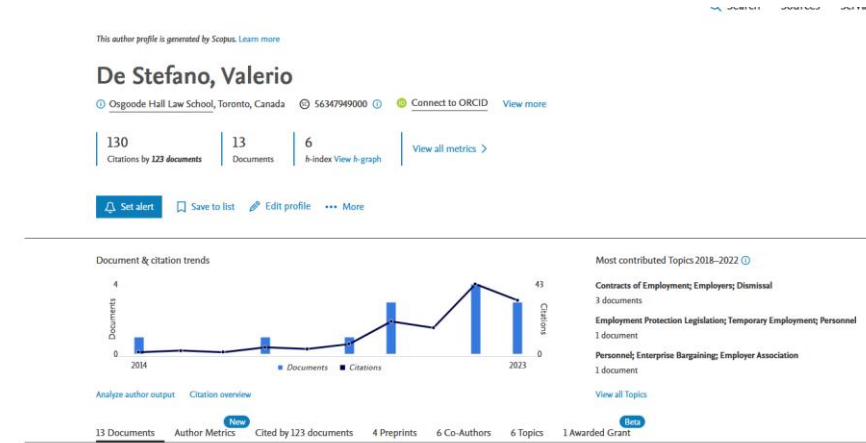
Search Sources Servi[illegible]

This author profile is generated by Scopus. Learn more

De Stefano, Valerio

Osgoode Hall Law School, Toronto, Canada 56347949000 Connect to ORCID View more

130
Citations by 123 documents

13
Documents

6
h-index View h-graph

View all metrics >

Set alert Save to list Edit profile ••• More

Document & citation trends

4
Documents
0
2014

43
Citations
0
2023

Documents Citations

Analyze author output Citation overview

Most contributed Topics 2018–2022

Contracts of Employment; Employers; Dismissal
3 documents

Employment Protection Legislation; Temporary Employment; Personnel
1 document

Personnel; Enterprise Bargaining; Employer Association
1 document

View all Topics

13 Documents Author Metrics New Cited by 123 documents 4 Preprints 6 Co-Authors 6 Topics 1 Awarded Grant Beta